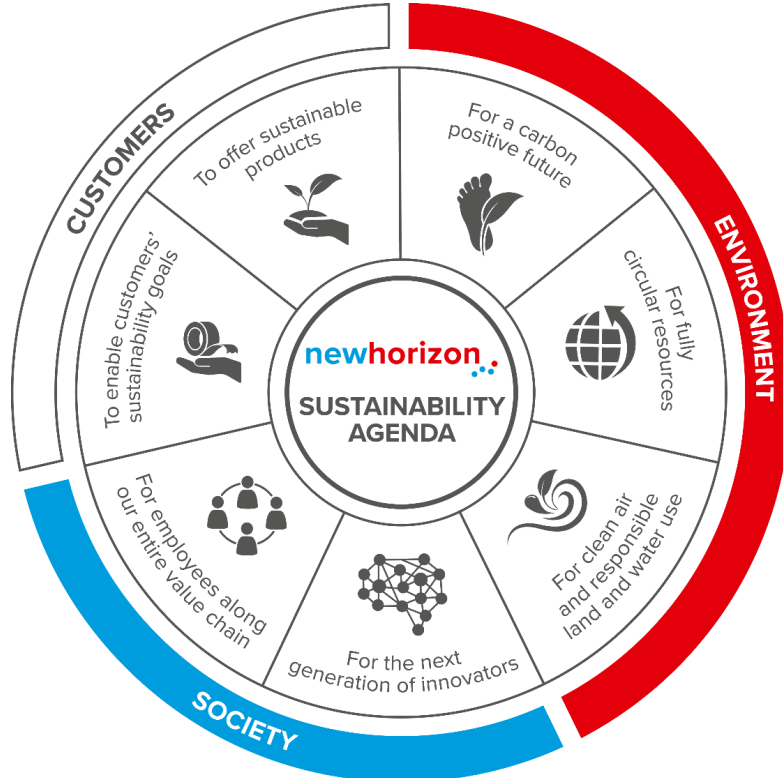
newhorizon
SUSTAINABILITY AGENDA

CUSTOMERS
To offer sustainable products
To enable customers' sustainability goals

ENVIRONMENT
For a carbon positive future
For fully circular resources
For clean air and responsible land and water use

SOCIETY
For the next generation of innovators
For employees along our entire value chain